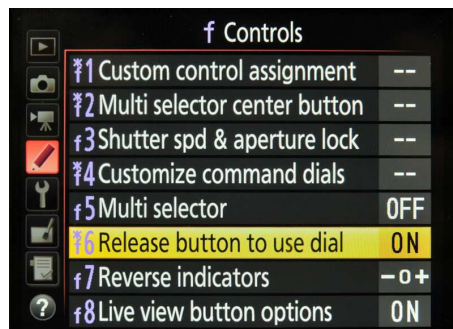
f Controls

f1 Custom control assignment --
f2 Multi selector center button --
f3 Shutter spd & aperture lock --
f4 Customize command dials --
f5 Multi selector OFF
f6 Release button to use dial ON
f7 Reverse indicators −0+
f8 Live view button options ON

?